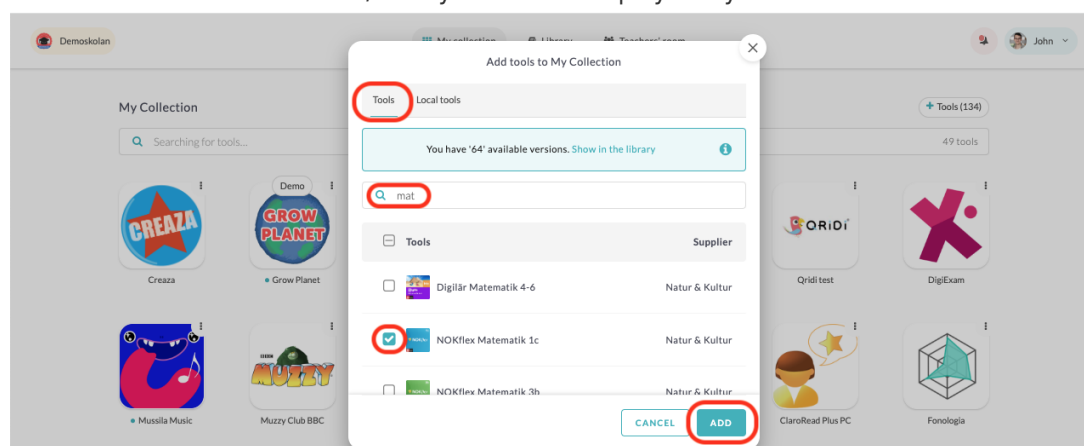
Demoskolan

My collection   Library   Teachers' room

John

My Collection

Searching for tools...

Tools (134)

49 tools

CREAZA
Creaza

Demo
GROW PLANET
Grow Planet

Mussila Music

MUZZY
Muzzy Club BBC

QRIDI
Qridi test

DigiExam

ClaroRead Plus PC

Fonologia

Add tools to My Collection

Tools   Local tools

You have '64' available versions. Show in the library

mat

| Tools | Supplier |
|---|---|
| Digilär Matematik 4-6 | Natur & Kultur |
| NOKflex Matematik 1c | Natur & Kultur |
| NOKflex Matematik 3b | Natur & Kultur |

CANCEL   ADD